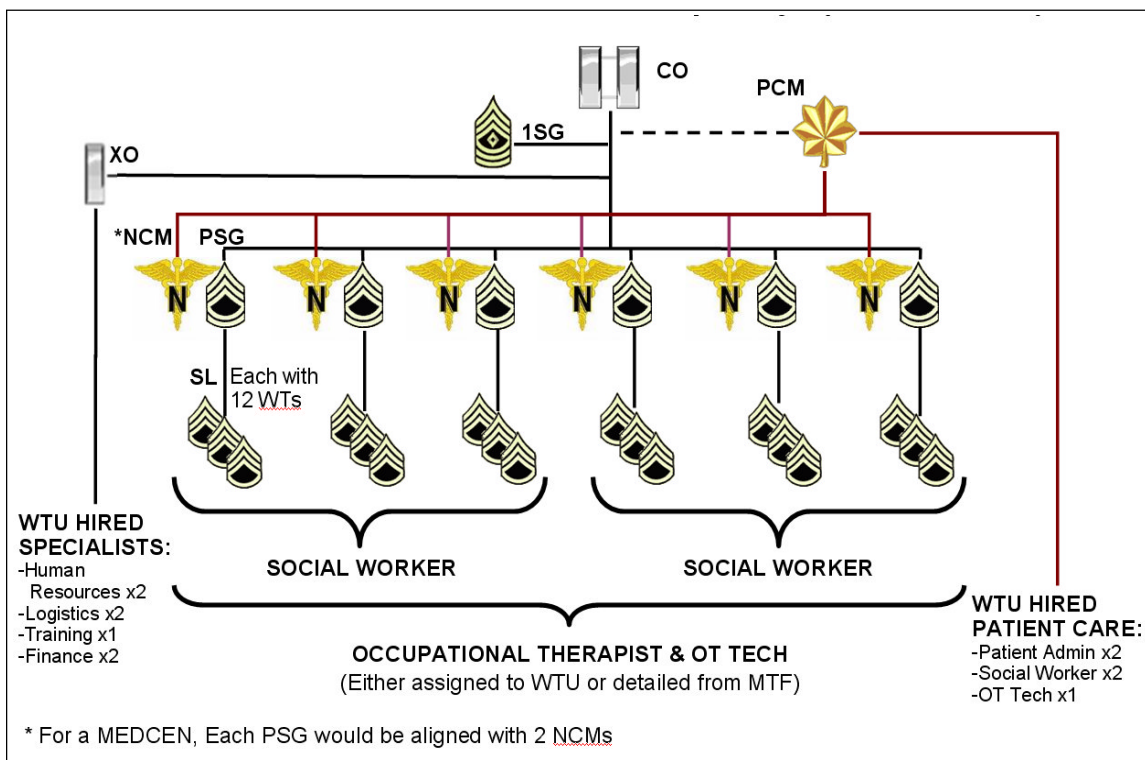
CO

PCM

1SG

XO

*NCM PSG

N N N N N N

SL Each with 12 WTs

WTU HIRED SPECIALISTS:
-Human Resources x2
-Logistics x2
-Training x1
-Finance x2

SOCIAL WORKER

SOCIAL WORKER

WTU HIRED PATIENT CARE:
-Patient Admin x2
-Social Worker x2
-OT Tech x1

OCCUPATIONAL THERAPIST & OT TECH
(Either assigned to WTU or detailed from MTF)

* For a MEDCEN, Each PSG would be aligned with 2 NCMs